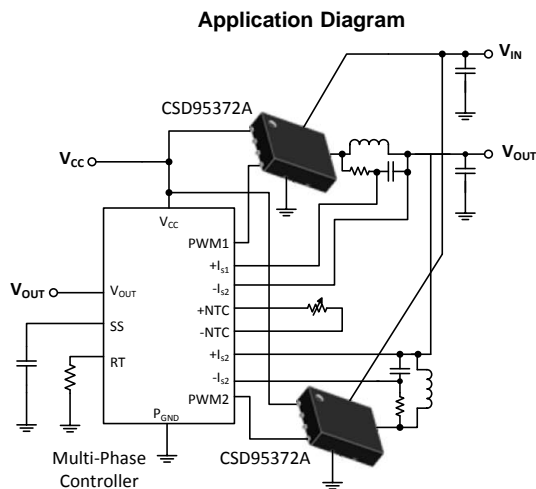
Application Diagram

$V_{IN}$

CSD95372A

$V_{OUT}$

$V_{CC}$

$V_{CC}$

PWM1

$+I_{s1}$

$-I_{s2}$

$V_{OUT}$

$V_{OUT}$

SS

+NTC

-NTC

RT

$+I_{s2}$

$-I_{s2}$

PWM2

$P_{GND}$

Multi-Phase Controller

CSD95372A